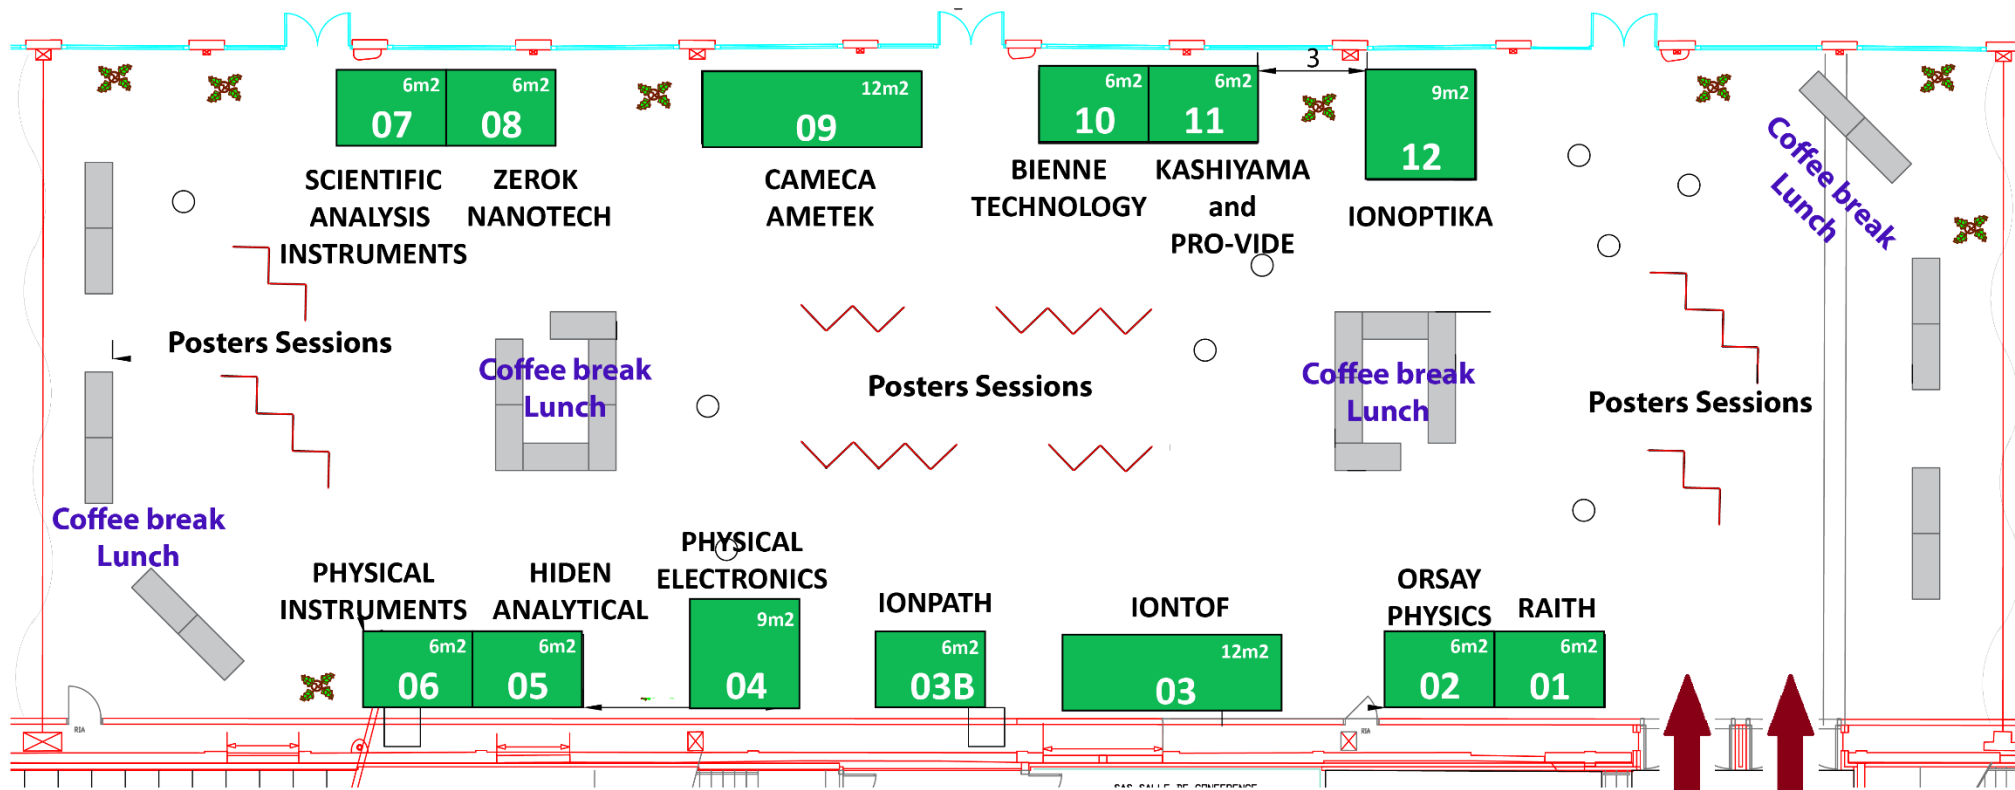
6m2
07

6m2
08

12m2
09

6m2
10

6m2
11

3

9m2
12

SCIENTIFIC ANALYSIS INSTRUMENTS

ZEROK NANOTECH

CAMECA AMETEK

BIENNE TECHNOLOGY

KASHIYAMA and PRO-VIDE

IONOPTIKA

Coffee break Lunch

Posters Sessions

Coffee break Lunch

Posters Sessions

Coffee break Lunch

Posters Sessions

Coffee break Lunch

PHYSICAL INSTRUMENTS

HIDEN ANALYTICAL

PHYSICAL ELECTRONICS

IONPATH

IONTOF

ORSAY PHYSICS

RAITH

6m2
06

6m2
05

9m2
04

6m2
03B

12m2
03

6m2
02

6m2
01

SAS SALLE DE CONFERENCE